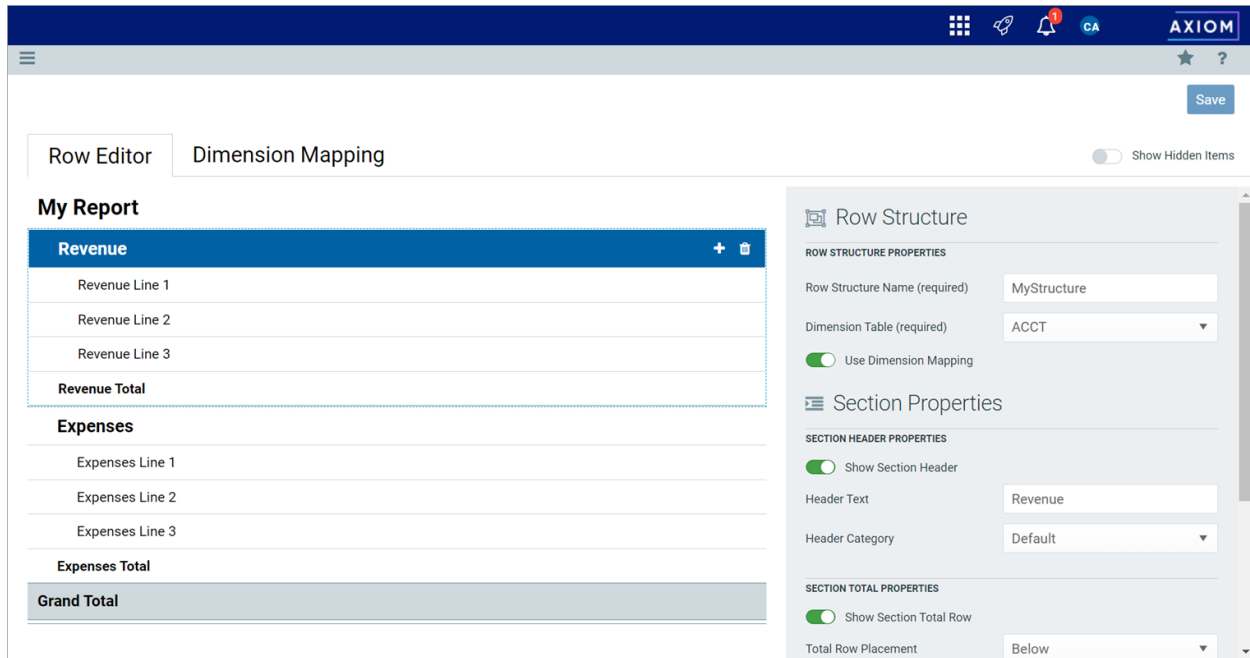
1 CA AXIOM

Save

Row Editor | Dimension Mapping

Show Hidden Items

My Report

Revenue

Revenue Line 1

Revenue Line 2

Revenue Line 3

Revenue Total

Expenses

Expenses Line 1

Expenses Line 2

Expenses Line 3

Expenses Total

Grand Total

Row Structure

ROW STRUCTURE PROPERTIES

Row Structure Name (required) MyStructure

Dimension Table (required) ACCT

Use Dimension Mapping

Section Properties

SECTION HEADER PROPERTIES

Show Section Header

Header Text Revenue

Header Category Default

SECTION TOTAL PROPERTIES

Show Section Total Row

Total Row Placement Below